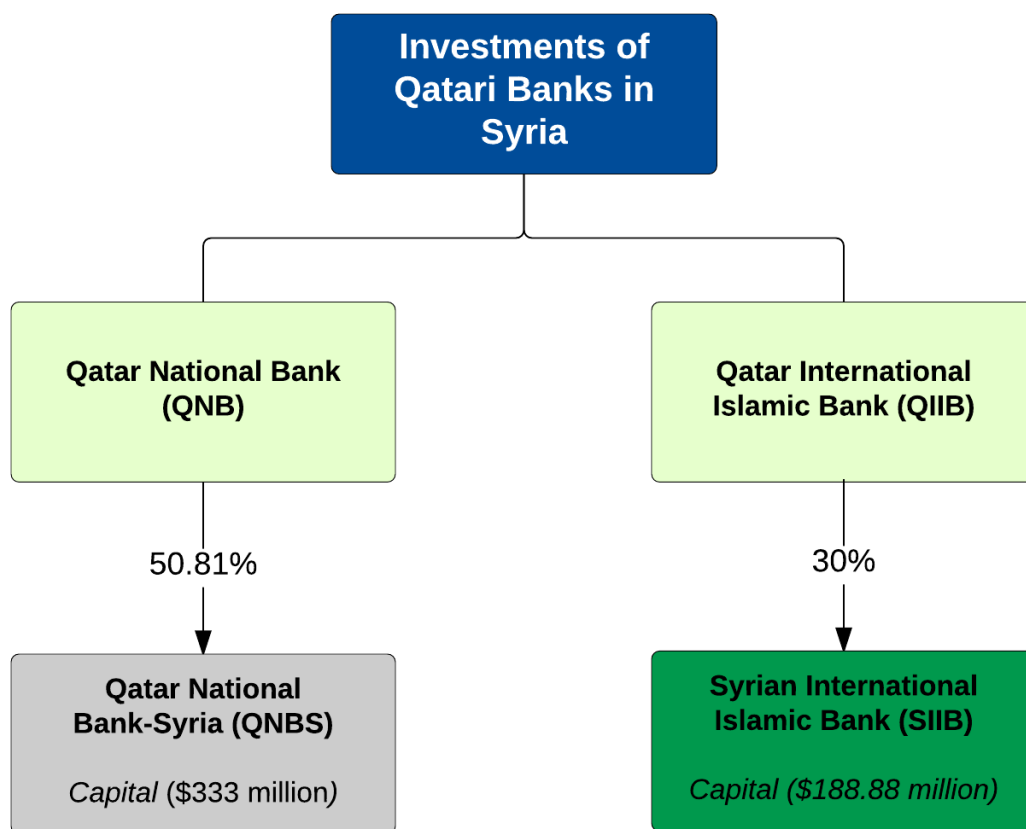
Investments of Qatari Banks in Syria

Qatar National Bank (QNB)

Qatar International Islamic Bank (QIIB)

50.81%

30%

Qatar National Bank-Syria (QNBS)

Capital ($333 million)

Syrian International Islamic Bank (SIIB)

Capital ($188.88 million)